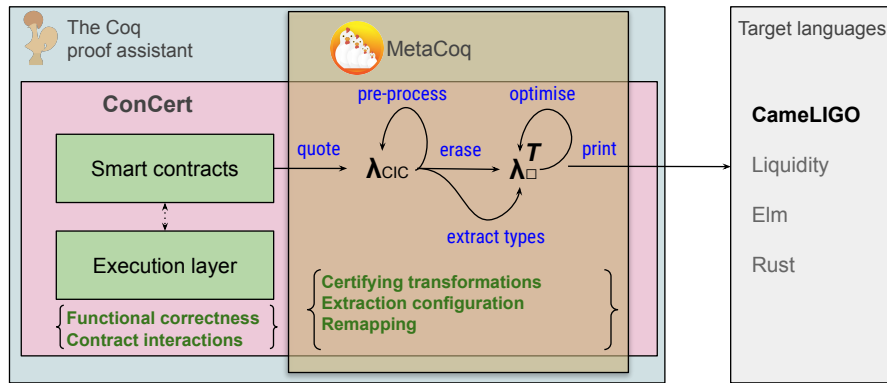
The Coq proof assistant

MetaCoq

ConCert

Smart contracts

Execution layer

Functional correctness
Contract interactions

quote

pre-process

$\lambda_{CIC}$

erase

optimise

$\lambda_{\square}^{T}$

print

extract types

Certifying transformations
Extraction configuration
Remapping

Target languages

CameLIGO

Liquidity

Elm

Rust